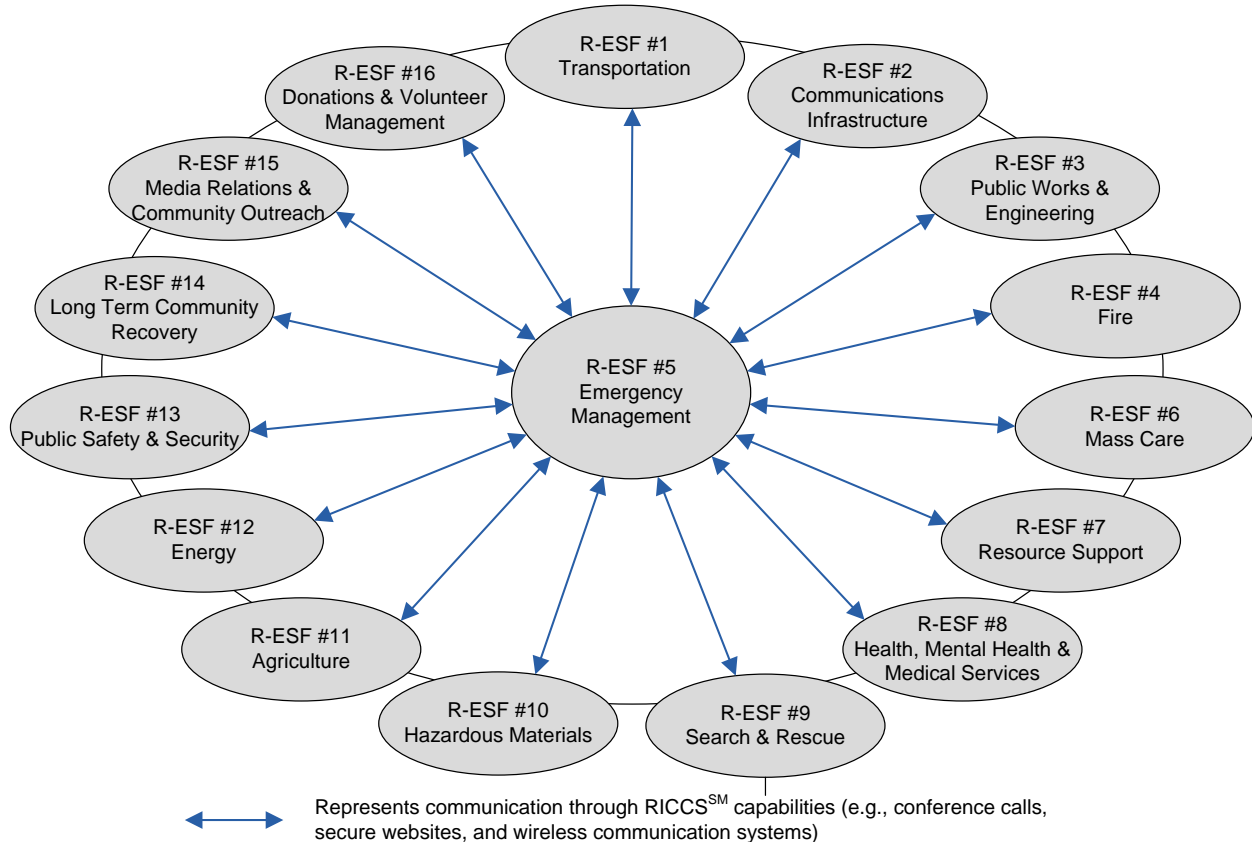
R-ESF #1
Transportation

R-ESF #2
Communications Infrastructure

R-ESF #3
Public Works & Engineering

R-ESF #4
Fire

R-ESF #6
Mass Care

R-ESF #7
Resource Support

R-ESF #8
Health, Mental Health & Medical Services

R-ESF #9
Search & Rescue

R-ESF #10
Hazardous Materials

R-ESF #11
Agriculture

R-ESF #12
Energy

R-ESF #13
Public Safety & Security

R-ESF #14
Long Term Community Recovery

R-ESF #15
Media Relations & Community Outreach

R-ESF #16
Donations & Volunteer Management

R-ESF #5
Emergency Management

Represents communication through RICCS$^{SM}$ capabilities (e.g., conference calls, secure websites, and wireless communication systems)